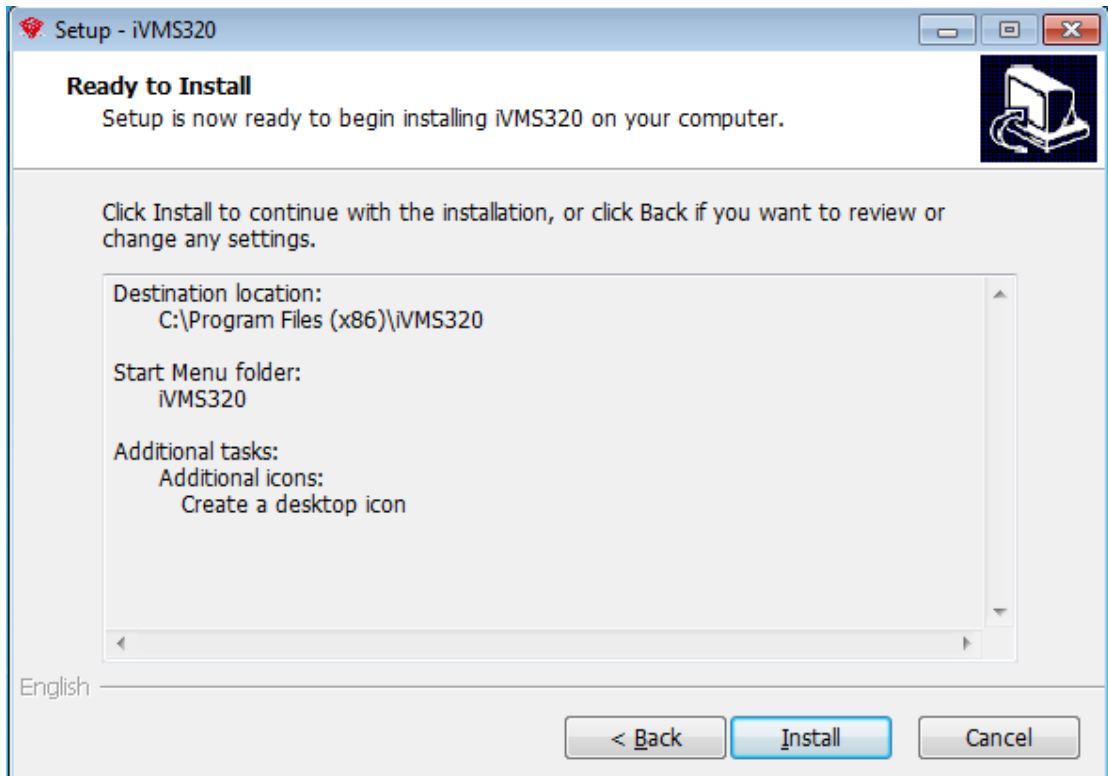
Setup - iVMS320

Ready to Install
Setup is now ready to begin installing iVMS320 on your computer.

Click Install to continue with the installation, or click Back if you want to review or change any settings.

Destination location:
C:\Program Files (x86)\iVMS320

Start Menu folder:
iVMS320

Additional tasks:
Additional icons:
Create a desktop icon

English

< Back
Install
Cancel